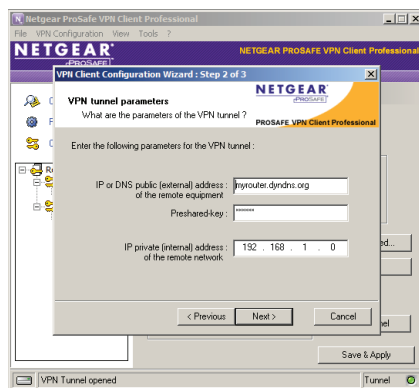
Netgear ProSafe VPN Client Professional

File VPN Configuration View Tools ?

NETGEAR ProSafe

NETGEAR PROSAFE VPN Client Professional

VPN Client Configuration Wizard : Step 2 of 3

VPN tunnel parameters

What are the parameters of the VPN tunnel ?

NETGEAR ProSafe

PROSAFE VPN Client Professional

Enter the following parameters for the VPN tunnel :

IP or DNS public (external) address : of the remote equipment

myrouter.dyndns.org

Preshared-key :

*******

IP private (internal) address : of the remote network

192 . 168 . 1 . 0

< Previous

Next >

Cancel

ed...

nel

Save & Apply

VPN Tunnel opened

Tunnel